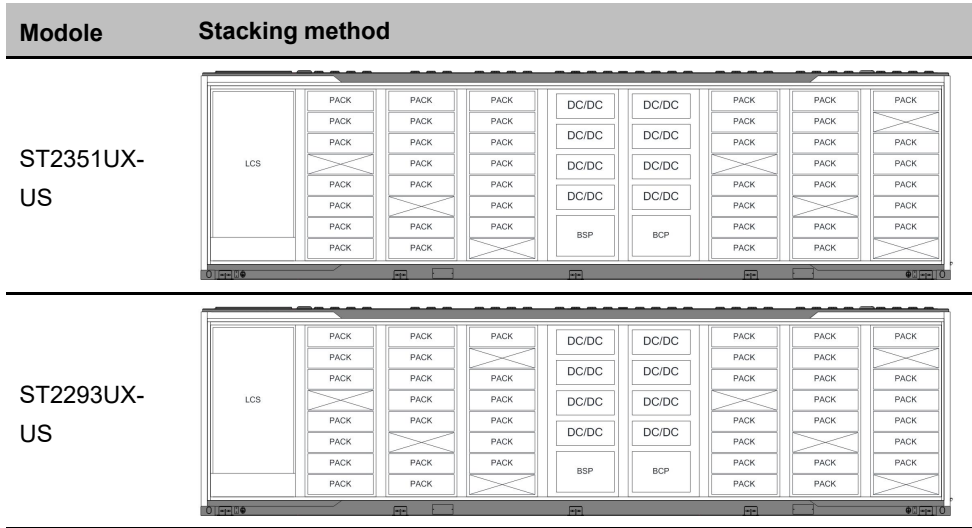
| Modole | Stacking method |
|---|---|
| ST2351UX-US | LCS PACK PACK PACK PACK PACK PACK PACK PACK PACK PACK PACK PACK PACK PACK PACK PACK PACK PACK PACK PACK PACK DC/DC DC/DC DC/DC DC/DC BSP DC/DC DC/DC DC/DC DC/DC BCP PACK PACK PACK PACK PACK PACK PACK PACK PACK PACK PACK PACK PACK PACK PACK PACK PACK PACK PACK |
| ST2293UX-US | LCS PACK PACK PACK PACK PACK PACK PACK PACK PACK PACK PACK PACK PACK PACK PACK PACK PACK PACK PACK PACK DC/DC DC/DC DC/DC DC/DC BSP DC/DC DC/DC DC/DC DC/DC BCP PACK PACK PACK PACK PACK PACK PACK PACK PACK PACK PACK PACK PACK PACK PACK PACK PACK PACK |